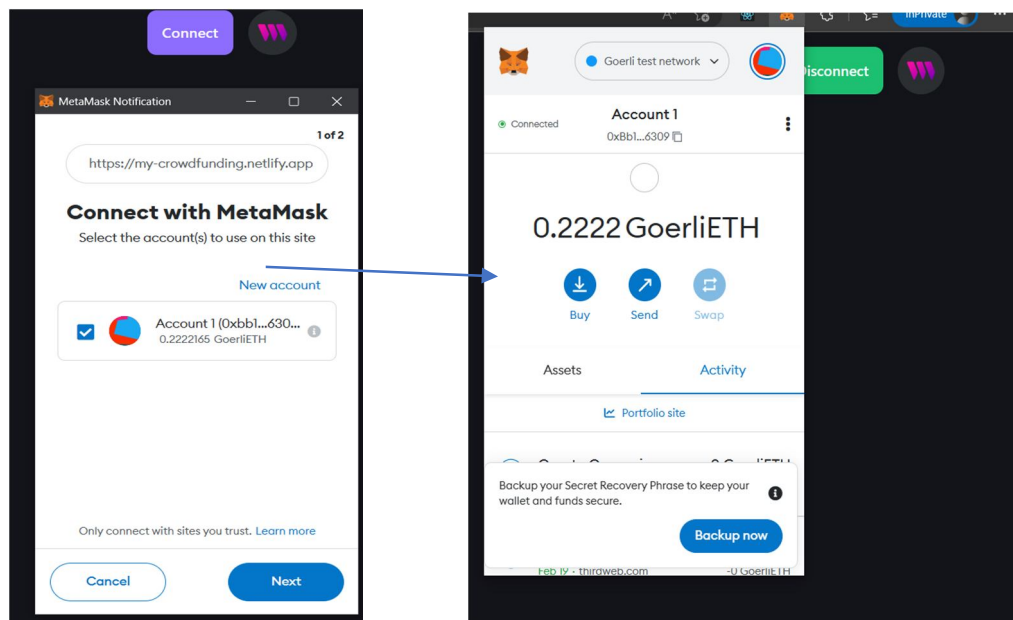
Connect

MetaMask Notification

1 of 2

https://my-crowdfunding.netlify.app

Connect with MetaMask

Select the account(s) to use on this site

New account

Account 1 (0xbb1...630...
0.2222165 GoerliETH

Only connect with sites you trust. Learn more

Cancel

Next

InPrivate

Goerli test network

Disconnect

Connected

Account 1

0xBb1...6309

0.2222 GoerliETH

Buy

Send

Swap

Assets

Activity

Portfolio site

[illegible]

Backup your Secret Recovery Phrase to keep your wallet and funds secure.

Backup now

Feb 19 · thirdweb.com

-0 GoerliETH